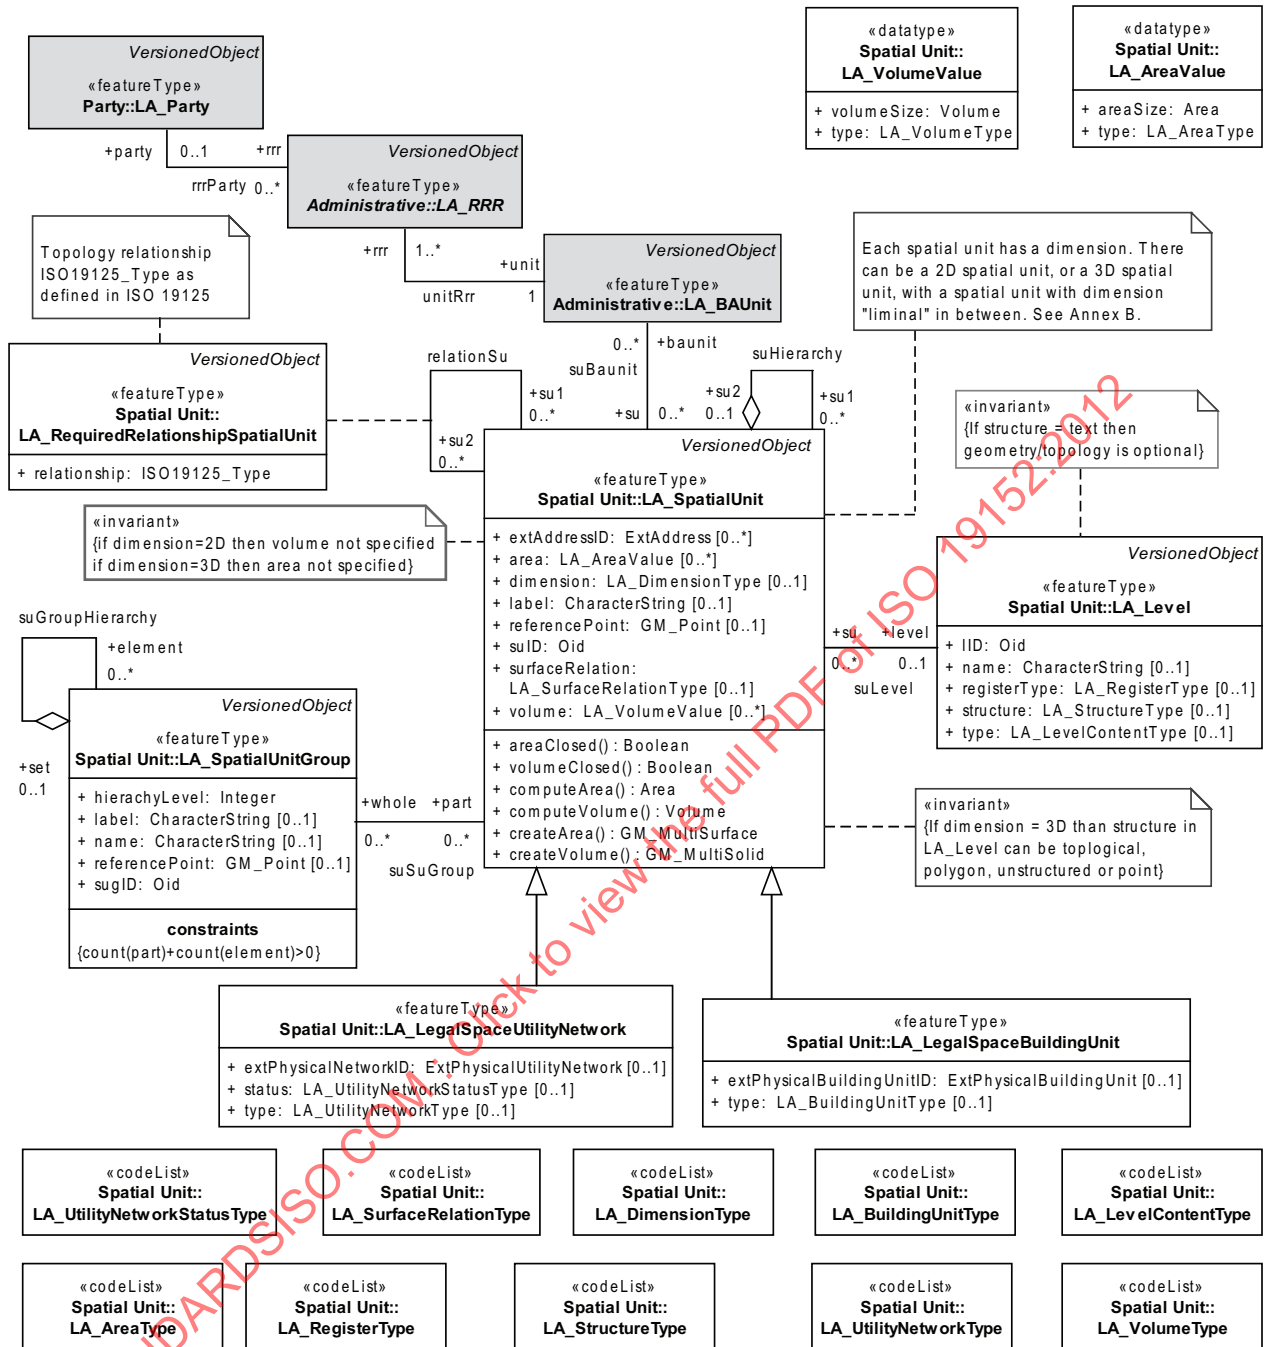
VersionedObject
«featureType»
Party::LA_Party

«datatype»
Spatial Unit::
LA_VolumeValue

+ volumeSize: Volume
+ type: LA_VolumeType

«datatype»
Spatial Unit::
LA_AreaValue

+ areaSize: Area
+ type: LA_AreaType

+party 0..1 +rrr
rrrParty 0..*

VersionedObject
«featureType»
Administrative::LA_RRR

Topology relationship ISO19125_Type as defined in ISO 19125

+rrr 1..* +unit
unitRrr 1

VersionedObject
«featureType»
Administrative::LA_BAUnit

Each spatial unit has a dimension. There can be a 2D spatial unit, or a 3D spatial unit, with a spatial unit with dimension "liminal" in between. See Annex B.

VersionedObject
«featureType»
Spatial Unit::
LA_RequiredRelationshipSpatialUnit

+ relationship: ISO19125_Type

relationSu
+su1 0..*
+su2 0..*
+su
0..* +baunit
suBaunit
0..*
suHierarchy
+su2 0..1
+su1 0..*

«invariant»
{If structure = text then geometry/topology is optional}

VersionedObject
«featureType»
Spatial Unit::LA_SpatialUnit

+ extAddressID: ExtAddress [0..*]
+ area: LA_AreaValue [0..*]
+ dimension: LA_DimensionType [0..1]
+ label: CharacterString [0..1]
+ referencePoint: GM_Point [0..1]
+ suID: Oid
+ surfaceRelation: LA_SurfaceRelationType [0..1]
+ volume: LA_VolumeValue [0..*]

+ areaClosed() : Boolean
+ volumeClosed() : Boolean
+ computeArea() : Area
+ computeVolume() : Volume
+ createArea() : GM_MultiSurface
+ createVolume() : GM_MultiSolid

«invariant»
{if dimension=2D then volume not specified if dimension=3D then area not specified}

suGroupHierarchy
+element
0..*

+set
0..1

VersionedObject
«featureType»
Spatial Unit::LA_SpatialUnitGroup

+ hierachyLevel: Integer
+ label: CharacterString [0..1]
+ name: CharacterString [0..1]
+ referencePoint: GM_Point [0..1]
+ sugID: Oid

constraints
{count(part)+count(element)>0}

+whole +part
0..* 0..*
suSuGroup

+su +level
0..* 0..1
suLevel

VersionedObject
«featureType»
Spatial Unit::LA_Level

+ lID: Oid
+ name: CharacterString [0..1]
+ registerType: LA_RegisterType [0..1]
+ structure: LA_StructureType [0..1]
+ type: LA_LevelContentType [0..1]

«invariant»
{If dimension = 3D than structure in LA_Level can be toplogical, polygon, unstructured or point}

«featureType»
Spatial Unit::LA_LegalSpaceUtilityNetwork

+ extPhysicalNetworkID: ExtPhysicalUtilityNetwork [0..1]
+ status: LA_UtilityNetworkStatusType [0..1]
+ type: LA_UtilityNetworkType [0..1]

«featureType»
Spatial Unit::LA_LegalSpaceBuildingUnit

+ extPhysicalBuildingUnitID: ExtPhysicalBuildingUnit [0..1]
+ type: LA_BuildingUnitType [0..1]

«codeList»
Spatial Unit::
LA_UtilityNetworkStatusType

«codeList»
Spatial Unit::
LA_SurfaceRelationType

«codeList»
Spatial Unit::
LA_DimensionType

«codeList»
Spatial Unit::
LA_BuildingUnitType

«codeList»
Spatial Unit::
LA_LevelContentType

«codeList»
Spatial Unit::
LA_AreaType

«codeList»
Spatial Unit::
LA_RegisterType

«codeList»
Spatial Unit::
LA_StructureType

«codeList»
Spatial Unit::
LA_UtilityNetworkType

«codeList»
Spatial Unit::
LA_VolumeType

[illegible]DARDSISO.COM : Click to view the full PDF of ISO 19152:2012